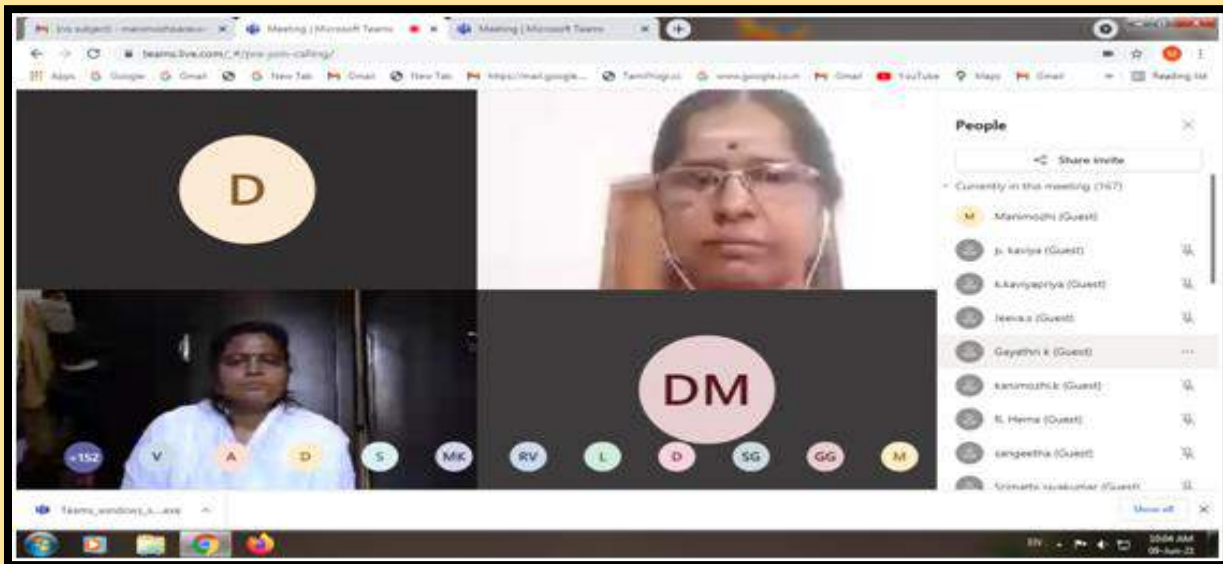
(no subject) - manimozhisaravan
Meeting | Microsoft Teams
Meeting | Microsoft Teams
teams.live.com/_#/pre-join-calling/
Apps Google Gmail New Tab Gmail New Tab https://mail.google... TamilYogi.cc www.google.co.in Gmail YouTube Maps Gmail Reading list

D

People
Share invite
Currently in this meeting (167)
M Manimozhi (Guest)
p. kaviya (Guest)
k.kaviyapriya (Guest)
Jeeva.s (Guest)
Gayathri k (Guest)
kanimozhi.k (Guest)
R. Hema (Guest)
sangeetha (Guest)
Srimathi sivakumar (Guest)

DM

+152 V A D S MK RV L D SG GG M

Teams_windows_x...exe
Show all

EN 10:04 AM 09-Jun-21